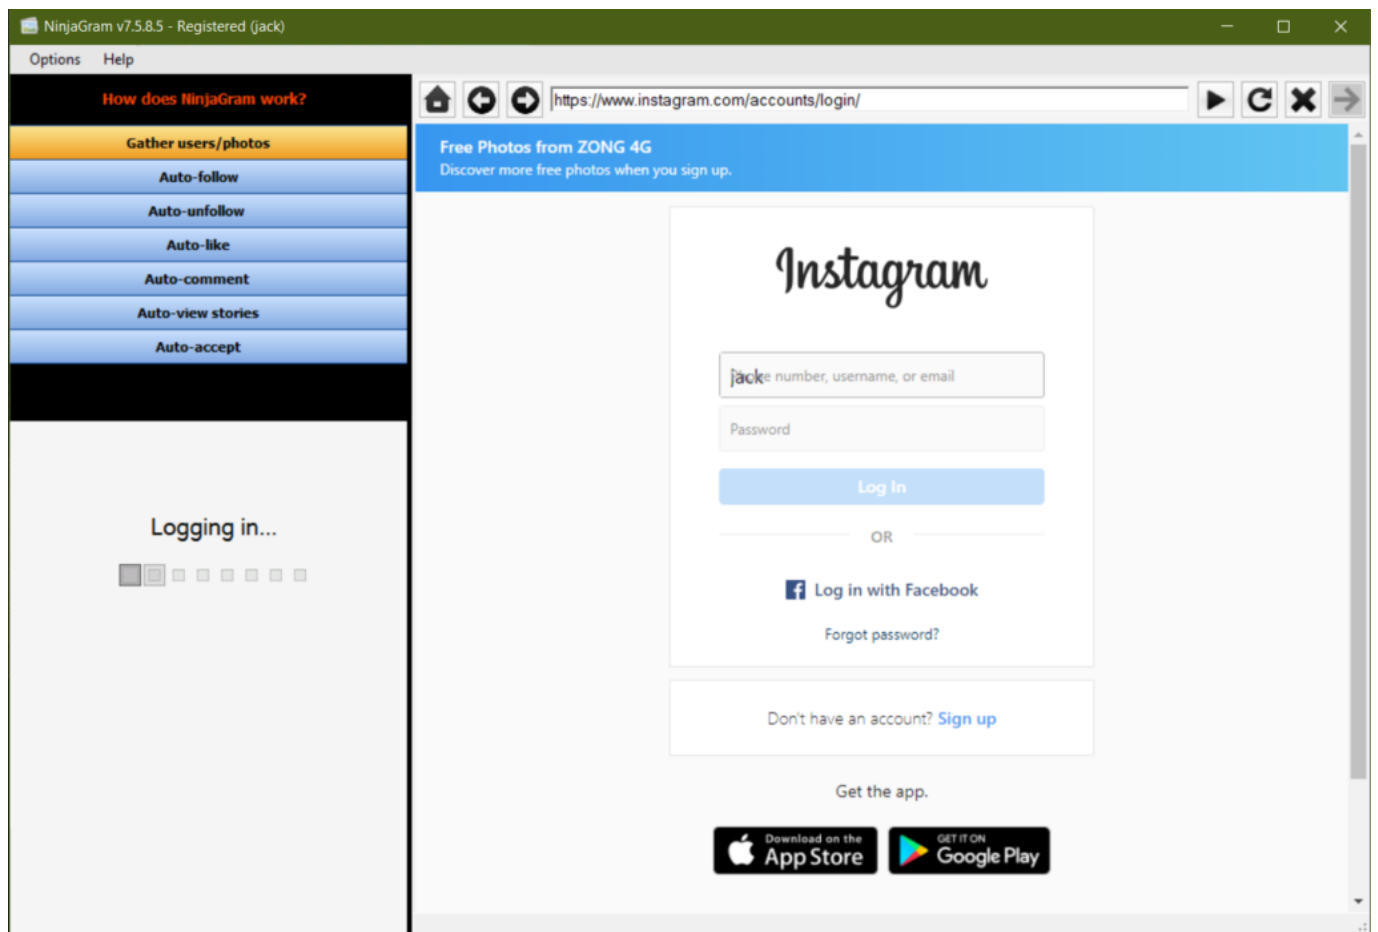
NinjaGram v7.5.8.5 - Registered (jack)

Options Help

How does NinjaGram work?

Gather users/photos
Auto-follow
Auto-unfollow
Auto-like
Auto-comment
Auto-view stories
Auto-accept

Logging in...

https://www.instagram.com/accounts/login/

Free Photos from ZONG 4G
Discover more free photos when you sign up.

Instagram

jack e number, username, or email

Password

Log In

OR

Log in with Facebook

Forgot password?

Don't have an account? Sign up

Get the app.

Download on the App Store

GET IT ON Google Play